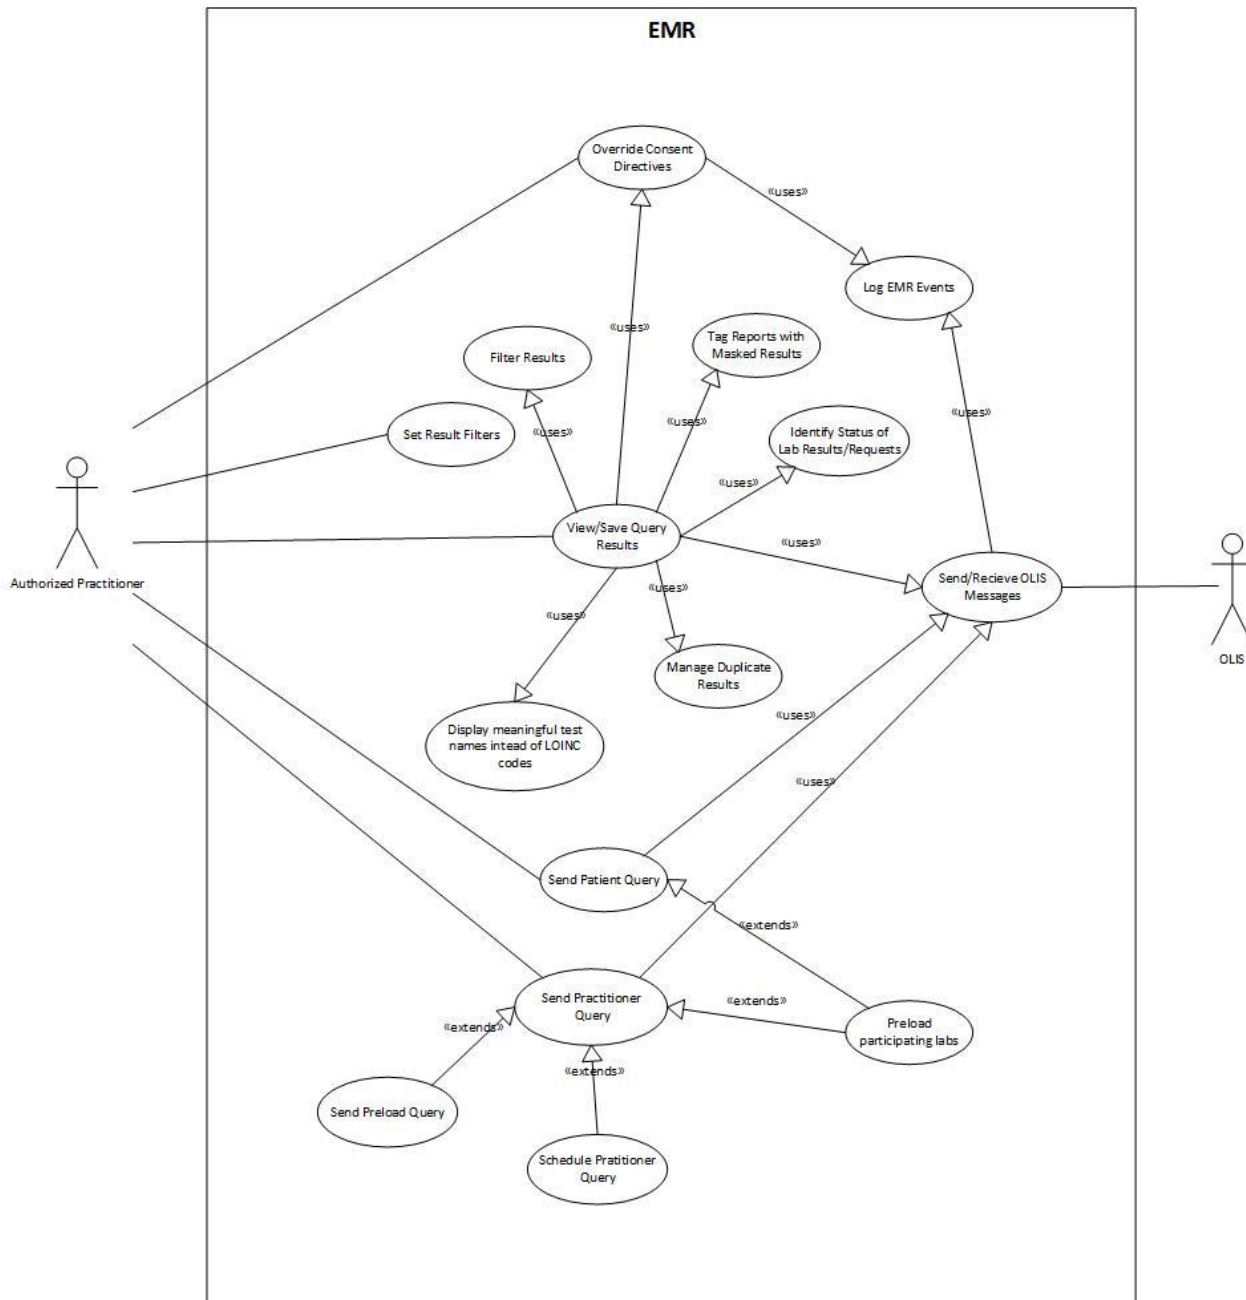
EMR

Override Consent Directives

«uses»

Log EMR Events

«uses»

Filter Results

Tag Reports with Masked Results

«uses»

«uses»

Identify Status of Lab Results/Requests

«uses»

Set Result Filters

«uses»

Authorized Practitioner

View/Save Query Results

«uses»

Send/Recieve OLIS Messages

OLIS

«uses»

«uses»

Manage Duplicate Results

Display meaningful test names intead of LOINC codes

«uses»

«uses»

Send Patient Query

«extends»

Send Practitioner Query

«extends»

Preload participating labs

«extends»

«extends»

Send Preload Query

Schedule Pratitioner Query